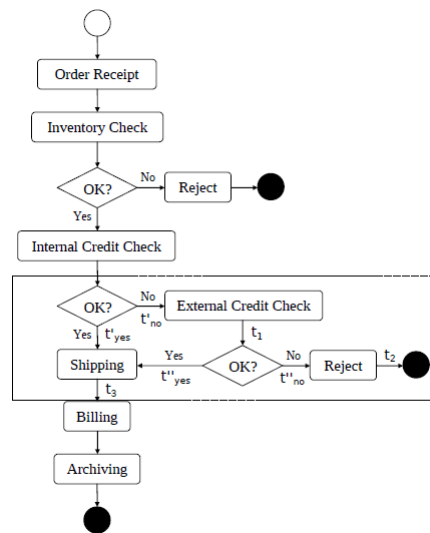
Order Receipt

Inventory Check

OK?

No

Reject

Yes

Internal Credit Check

OK?

No

$t'_{no}$

External Credit Check

$t_1$

Yes

$t'_{yes}$

Shipping

Yes

$t''_{yes}$

OK?

No

$t''_{no}$

Reject

$t_2$

$t_3$

Billing

Archiving